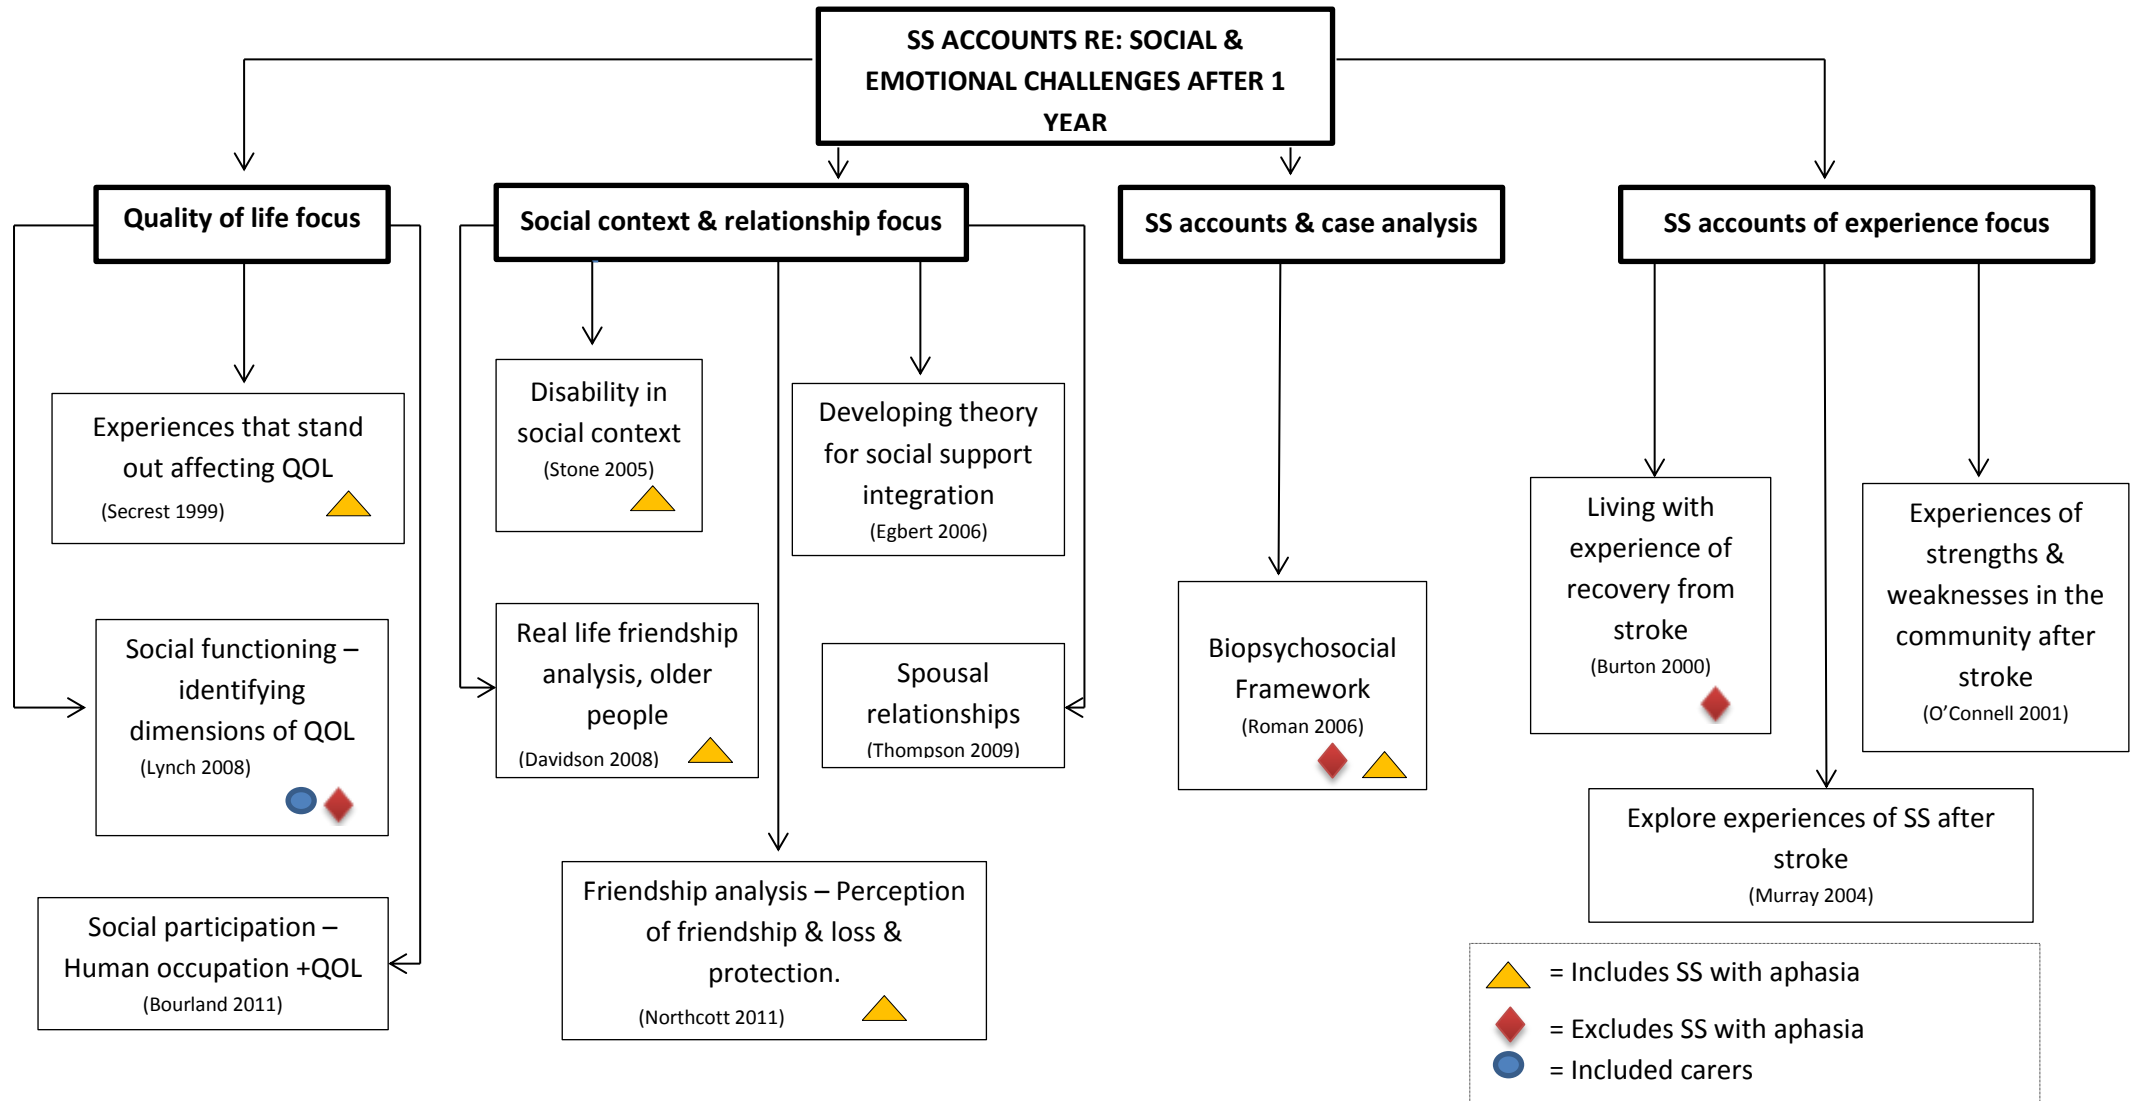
SS ACCOUNTS RE: SOCIAL & EMOTIONAL CHALLENGES AFTER 1 YEAR

Quality of life focus

Experiences that stand out affecting QOL
(Secrest 1999)

Social functioning – identifying dimensions of QOL
(Lynch 2008)

Social participation – Human occupation +QOL
(Bourland 2011)

Social context & relationship focus

Disability in social context
(Stone 2005)

Developing theory for social support integration
(Egbert 2006)

Real life friendship analysis, older people
(Davidson 2008)

Spousal relationships
(Thompson 2009)

Friendship analysis – Perception of friendship & loss & protection.
(Northcott 2011)

SS accounts & case analysis

Biopsychosocial Framework
(Roman 2006)

SS accounts of experience focus

Living with experience of recovery from stroke
(Burton 2000)

Experiences of strengths & weaknesses in the community after stroke
(O'Connell 2001)

Explore experiences of SS after stroke
(Murray 2004)

= Includes SS with aphasia
= Excludes SS with aphasia
= Included carers